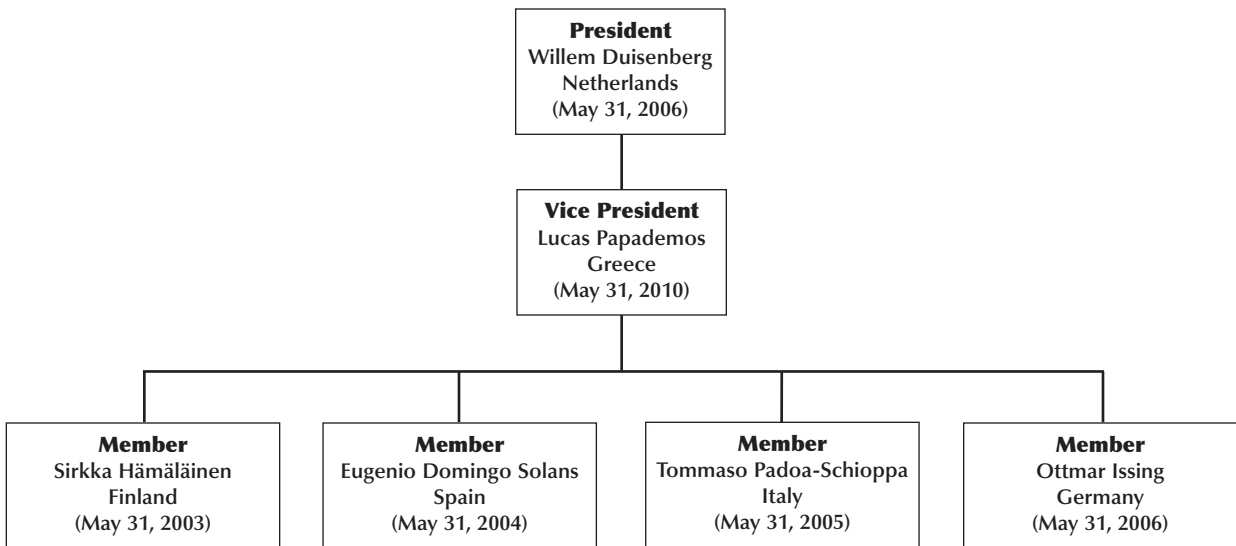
President
Willem Duisenberg
Netherlands
(May 31, 2006)

Vice President
Lucas Papademos
Greece
(May 31, 2010)

Member
Sirkka Hämäläinen
Finland
(May 31, 2003)

Member
Eugenio Domingo Solans
Spain
(May 31, 2004)

Member
Tommaso Padoa-Schioppa
Italy
(May 31, 2005)

Member
Ottmar Issing
Germany
(May 31, 2006)